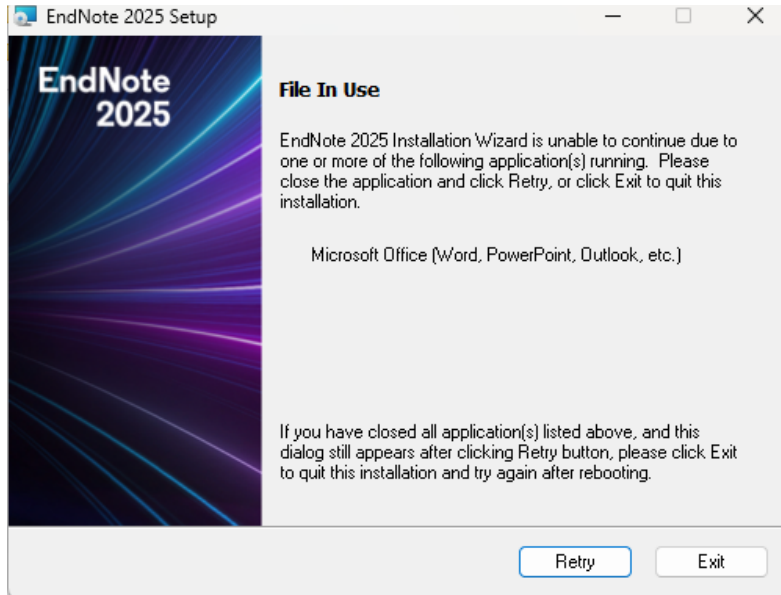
EndNote 2025 Setup

EndNote 2025

File In Use

EndNote 2025 Installation Wizard is unable to continue due to one or more of the following application(s) running. Please close the application and click Retry, or click Exit to quit this installation.

Microsoft Office (Word, PowerPoint, Outlook, etc.)

If you have closed all application(s) listed above, and this dialog still appears after clicking Retry button, please click Exit to quit this installation and try again after rebooting.

Retry

Exit